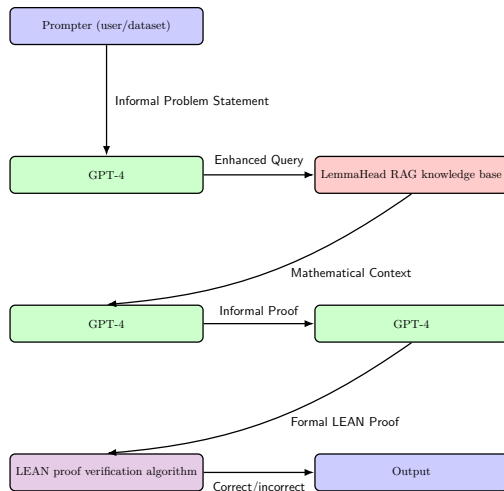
Prompter (user/dataset)

Informal Problem Statement

GPT-4

Enhanced Query

LemmaHead RAG knowledge base

Mathematical Context

GPT-4

Informal Proof

GPT-4

Formal LEAN Proof

LEAN proof verification algorithm

Correct/incorrect

Output